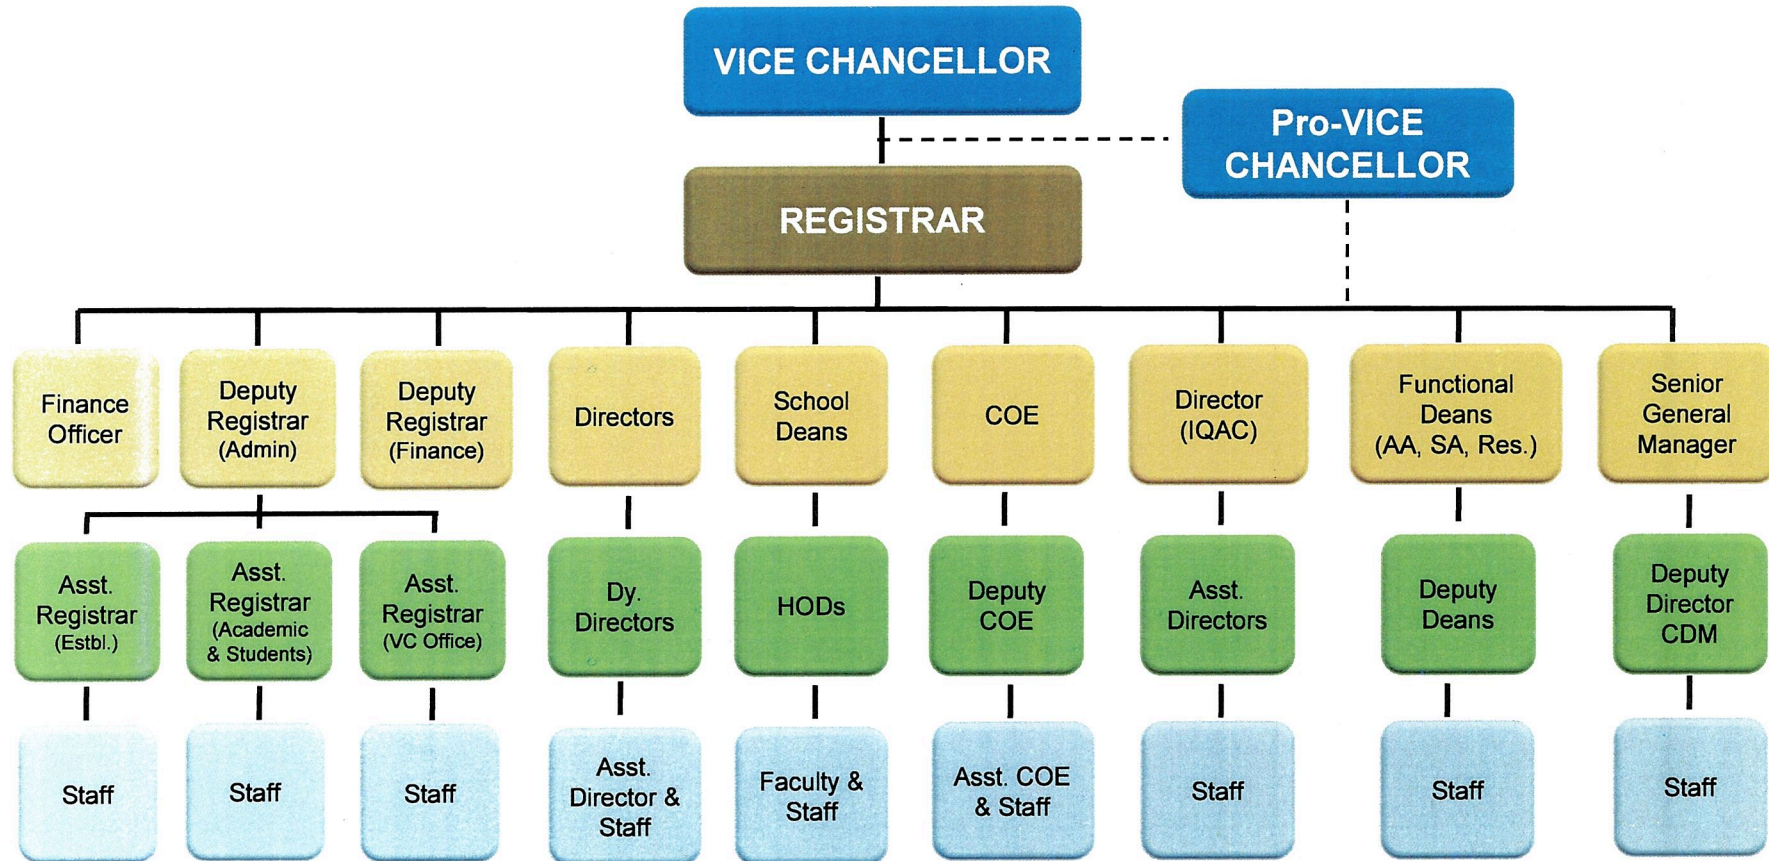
VICE CHANCELLOR

Pro-VICE CHANCELLOR

REGISTRAR

Finance Officer

Deputy Registrar (Admin)

Deputy Registrar (Finance)

Directors

School Deans

COE

Director (IQAC)

Functional Deans (AA, SA, Res.)

Senior General Manager

Asst. Registrar (Estbl.)

Asst. Registrar (Academic & Students)

Asst. Registrar (VC Office)

Dy. Directors

HODs

Deputy COE

Asst. Directors

Deputy Deans

Deputy Director CDM

Staff

Staff

Staff

Asst. Director & Staff

Faculty & Staff

Asst. COE & Staff

Staff

Staff

Staff